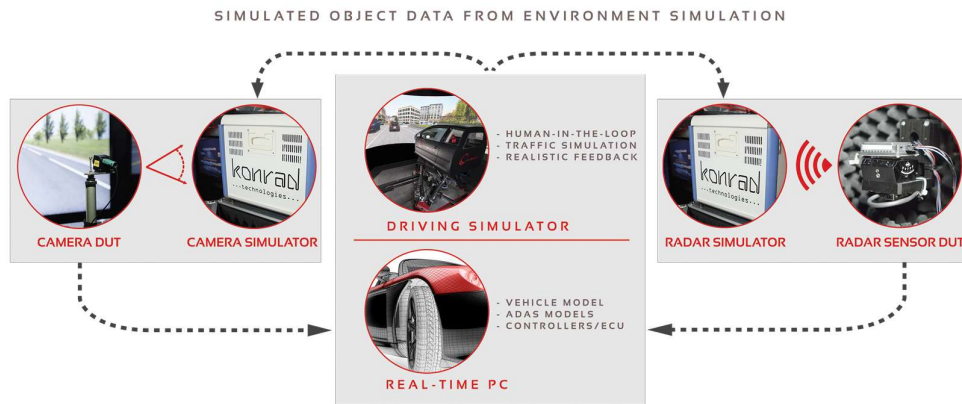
SIMULATED OBJECT DATA FROM ENVIRONMENT SIMULATION

konrad ...technologies...

CAMERA DUT

CAMERA SIMULATOR

- HUMAN-IN-THE-LOOP
- TRAFFIC SIMULATION
- REALISTIC FEEDBACK

DRIVING SIMULATOR

- VEHICLE MODEL
- ADAS MODELS
- CONTROLLERS/ECU

REAL-TIME PC

konrad ...technologies...

RADAR SIMULATOR

RADAR SENSOR DUT